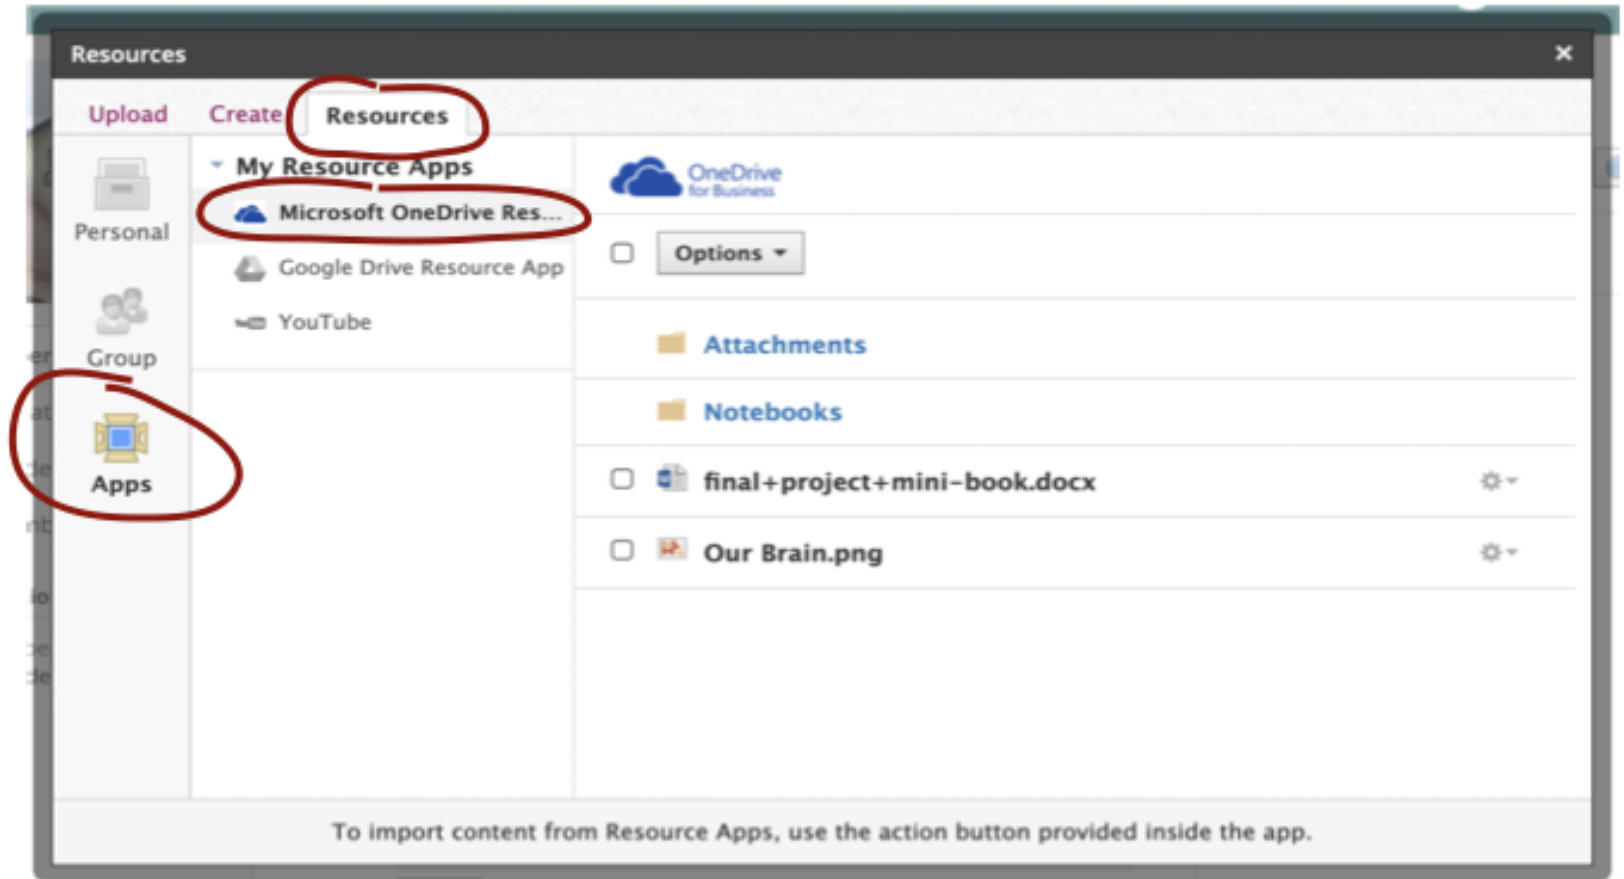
Resources
×

Upload Create Resources

Personal

Group

Apps

My Resource Apps
Microsoft OneDrive Res...
Google Drive Resource App
YouTube

OneDrive for Business

Options

Attachments
Notebooks
final+project+mini-book.docx
Our Brain.png

To import content from Resource Apps, use the action button provided inside the app.